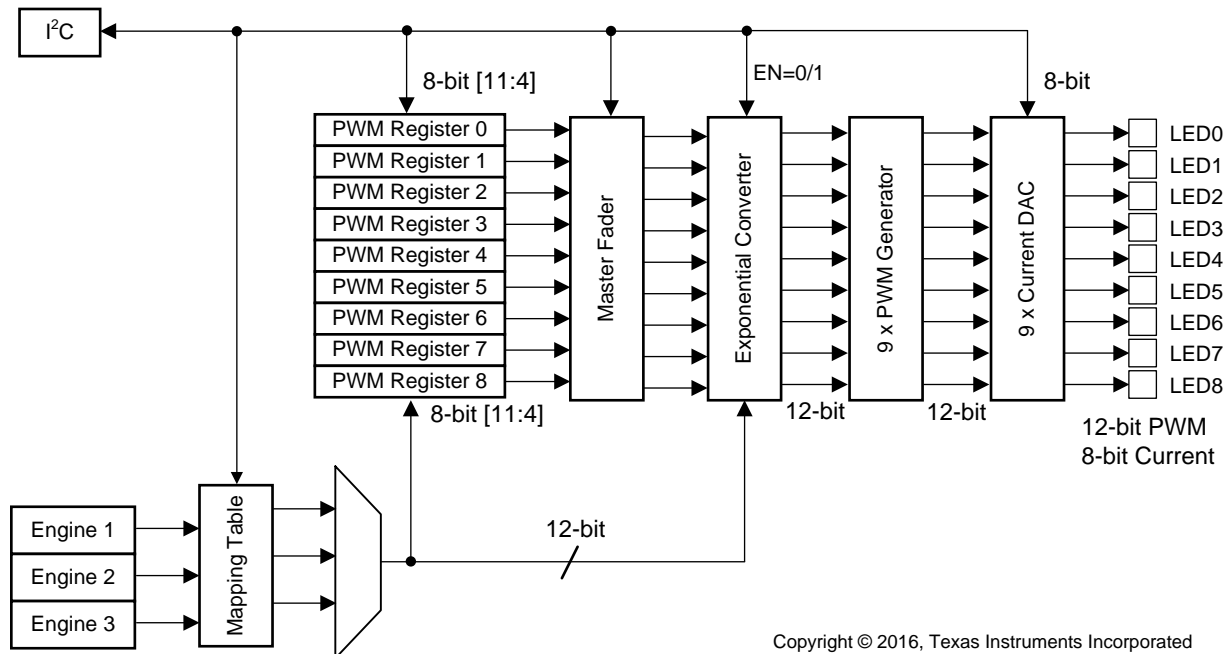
$I^2C$

8-bit [11:4]

EN=0/1

8-bit

PWM Register 0
PWM Register 1
PWM Register 2
PWM Register 3
PWM Register 4
PWM Register 5
PWM Register 6
PWM Register 7
PWM Register 8

Master Fader

Exponential Converter

9 x PWM Generator

9 x Current DAC

LED0
LED1
LED2
LED3
LED4
LED5
LED6
LED7
LED8

8-bit [11:4]

12-bit

12-bit

12-bit PWM
8-bit Current

Engine 1
Engine 2
Engine 3

Mapping Table

12-bit

Copyright © 2016, Texas Instruments Incorporated